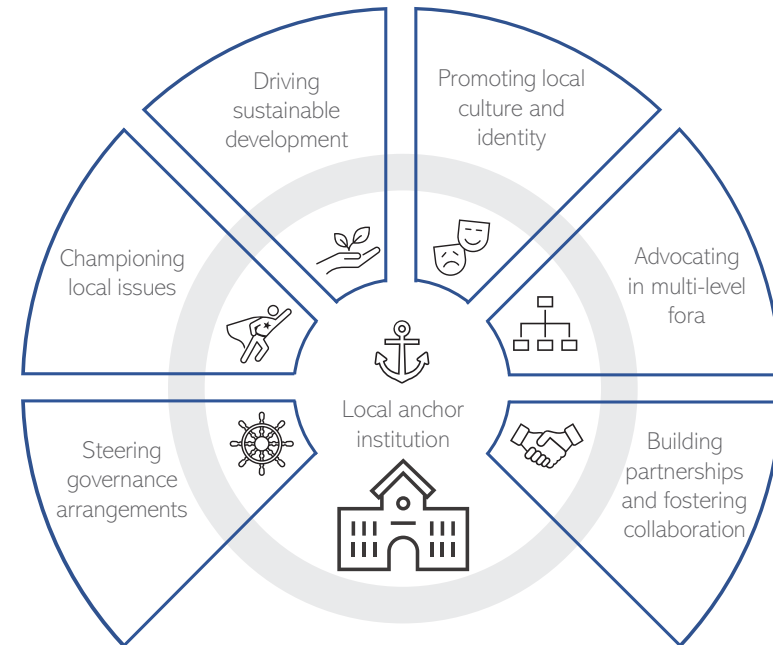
Driving sustainable development

Promoting local culture and identity

Championing local issues

Advocating in multi-level fora

Local anchor institution

Steering governance arrangements

Building partnerships and fostering collaboration